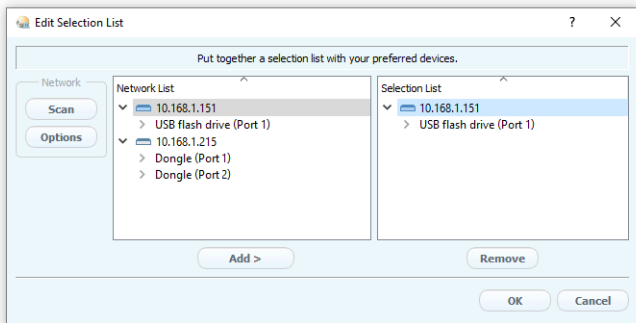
Edit Selection List

?

X

Put together a selection list with your preferred devices.

Network

Scan

Options

Network List

10.168.1.151

USB flash drive (Port 1)

10.168.1.215

Dongle (Port 1)

Dongle (Port 2)

Selection List

10.168.1.151

USB flash drive (Port 1)

Add >

Remove

OK

Cancel